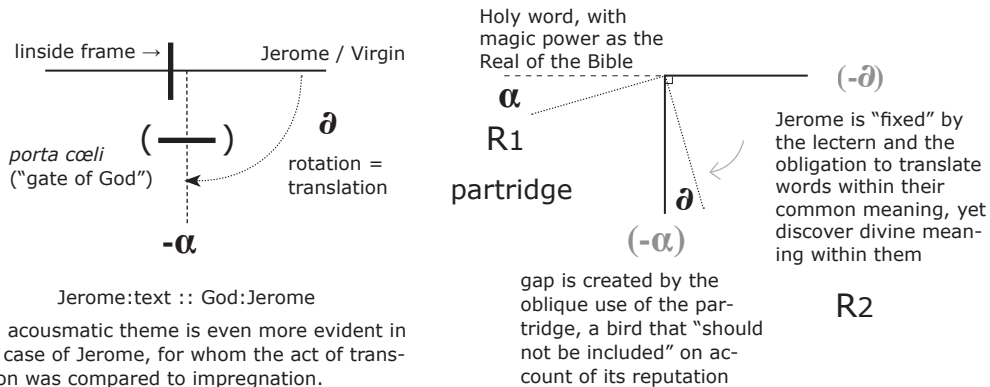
linside frame →

Jerome / Virgin

$\partial$

rotation = translation

porta cœli ("gate of God")

( — )

-α

Jerome:text :: God:Jerome

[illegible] acousmatic theme is even more evident in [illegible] case of Jerome, for whom the act of trans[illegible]on was compared to impregnation.

Holy word, with magic power as the Real of the Bible

α

R1

partridge

$\partial$

(-α)

(-$\partial$)

Jerome is "fixed" by the lectern and the obligation to translate words within their common meaning, yet discover divine meaning within them

R2

gap is created by the oblique use of the partridge, a bird that "should not be included" on account of its reputation